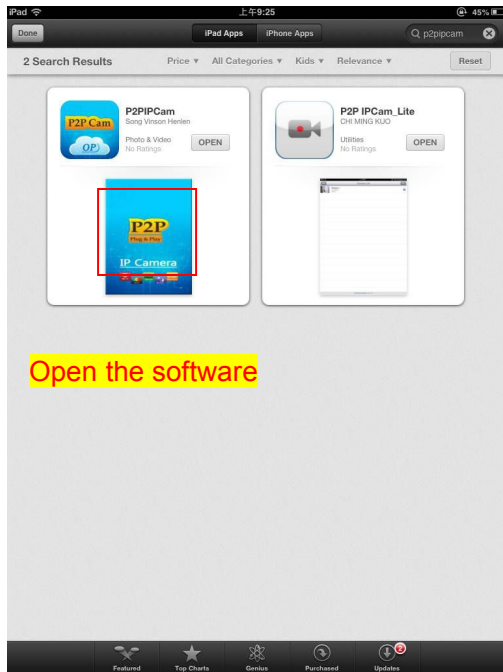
iPad 上午9:25 45%

Done iPad Apps iPhone Apps p2pipcam

2 Search Results Price ▾ All Categories ▾ Kids ▾ Relevance ▾ Reset

P2P Cam
OP
P2PIPCam
Song Vinson Henlen
Photo & Video
No Ratings
OPEN

P2P
Plug & Play
IP Camera

P2P IPCam_Lite
CHI MING KUO
Utilities
No Ratings
OPEN

Open the software

Featured Top Charts Genius Purchased Updates
2